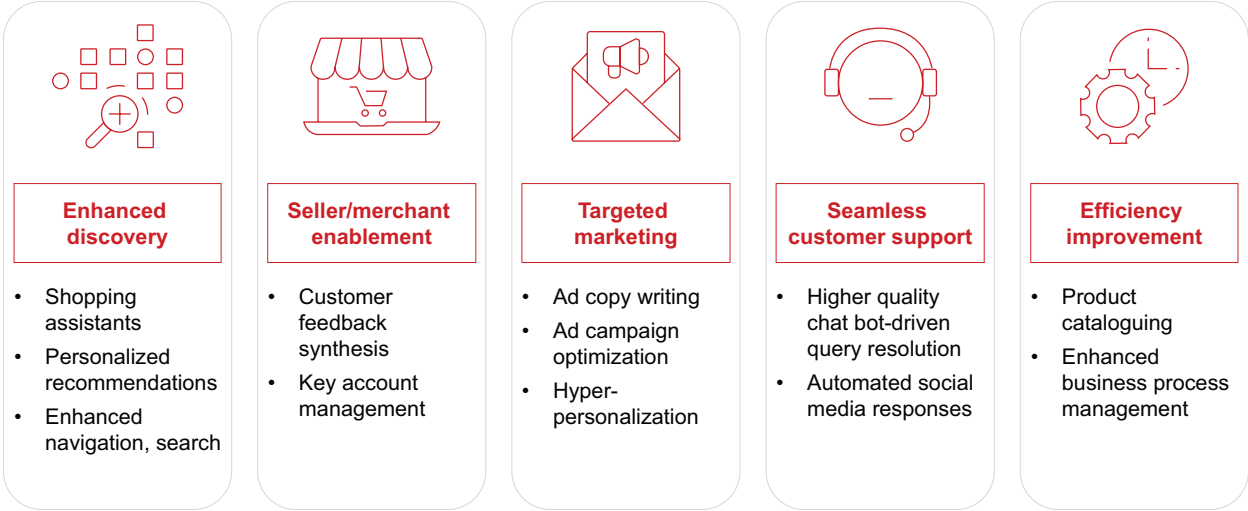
Enhanced discovery

- Shopping assistants
- Personalized recommendations
- Enhanced navigation, search

Seller/merchant enablement

- Customer feedback synthesis
- Key account management

Targeted marketing

- Ad copy writing
- Ad campaign optimization
- Hyper-personalization

Seamless customer support

- Higher quality chat bot-driven query resolution
- Automated social media responses

Efficiency improvement

- Product cataloguing
- Enhanced business process management